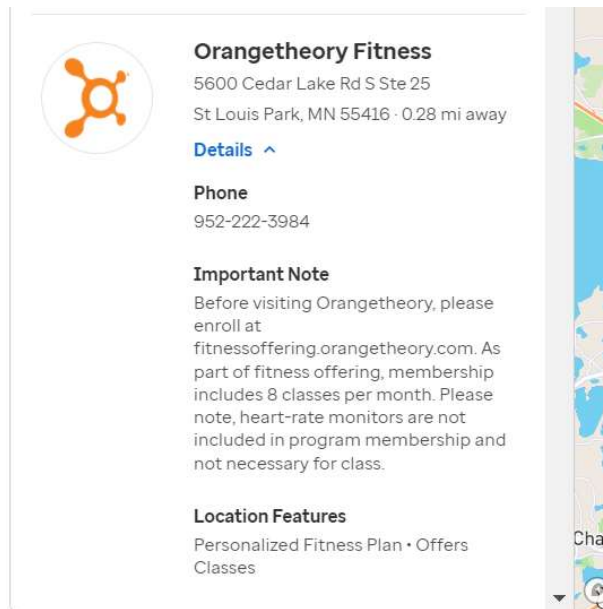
Orangetheory Fitness
5600 Cedar Lake Rd S Ste 25
St Louis Park, MN 55416 · 0.28 mi away

Details ^

Phone
952-222-3984

Important Note
Before visiting Orangetheory, please enroll at fitnessoffering.orangetheory.com. As part of fitness offering, membership includes 8 classes per month. Please note, heart-rate monitors are not included in program membership and not necessary for class.

Location Features
Personalized Fitness Plan • Offers Classes

Cha